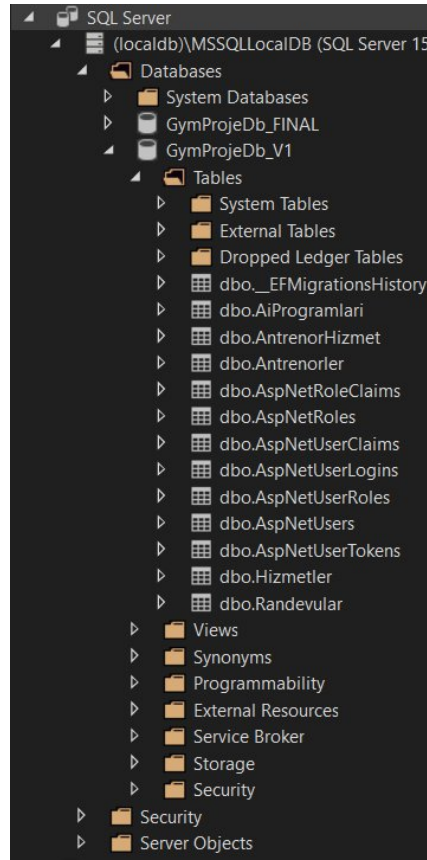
SQL Server
(localdb)\MSSQLLocalDB (SQL Server 15
Databases
System Databases
GymProjeDb_FINAL
GymProjeDb_V1
Tables
System Tables
External Tables
Dropped Ledger Tables
dbo.__EFMigrationsHistory
dbo.AiProgramlari
dbo.AntrenorHizmet
dbo.Antrenorler
dbo.AspNetRoleClaims
dbo.AspNetRoles
dbo.AspNetUserClaims
dbo.AspNetUserLogins
dbo.AspNetUserRoles
dbo.AspNetUsers
dbo.AspNetUserTokens
dbo.Hizmetler
dbo.Randevular
Views
Synonyms
Programmability
External Resources
Service Broker
Storage
Security
Security
Server Objects